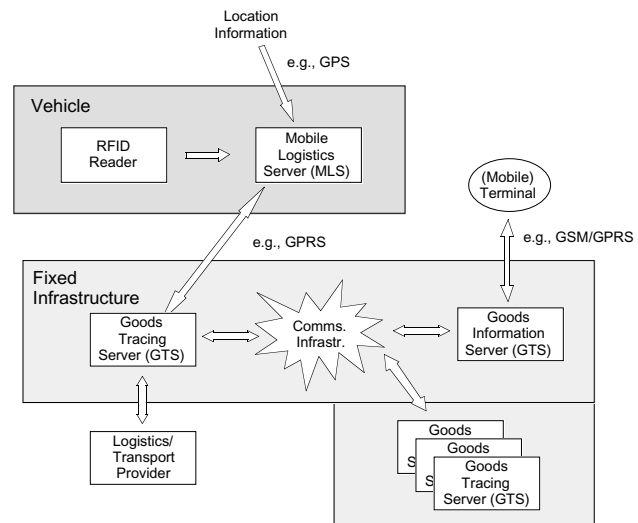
Location Information

e.g., GPS

Vehicle

RFID Reader

Mobile Logistics Server (MLS)

(Mobile) Terminal

e.g., GPRS

e.g., GSM/GPRS

Fixed Infrastructure

Goods Tracing Server (GTS)

Comms. Infrastr.

Goods Information Server (GTS)

Logistics/ Transport Provider

Goods
S
Goods
S
Goods Tracing Server (GTS)